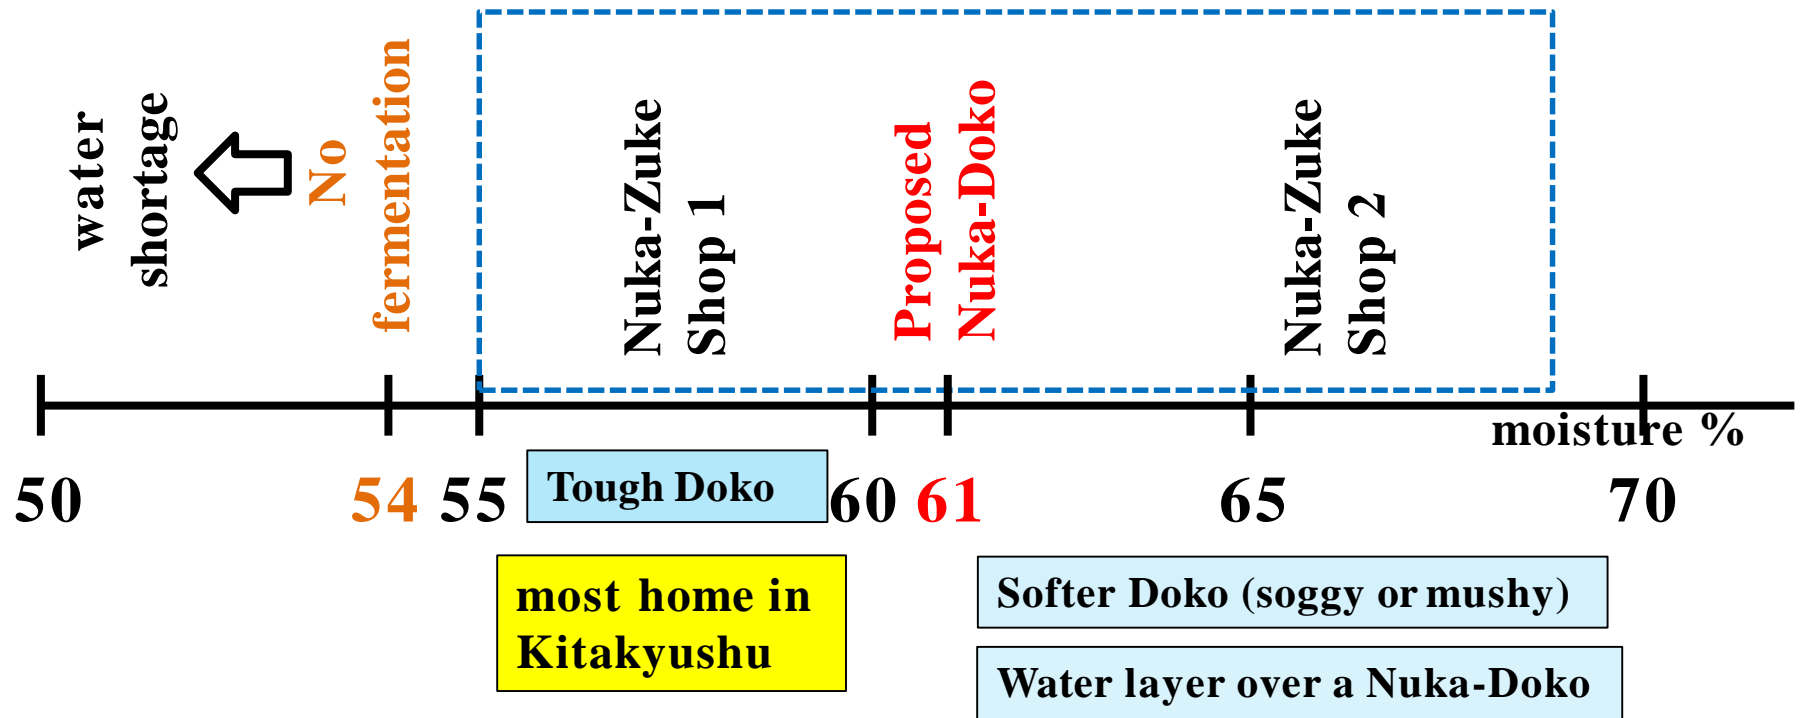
water shortage

No fermentation

Nuka-Zuke Shop 1

Proposed Nuka-Doko

Nuka-Zuke Shop 2

moisture %

50 54 55 60 61 65 70

Tough Doko

most home in Kitakyushu

Softer Doko (soggy or mushy)

Water layer over a Nuka-Doko